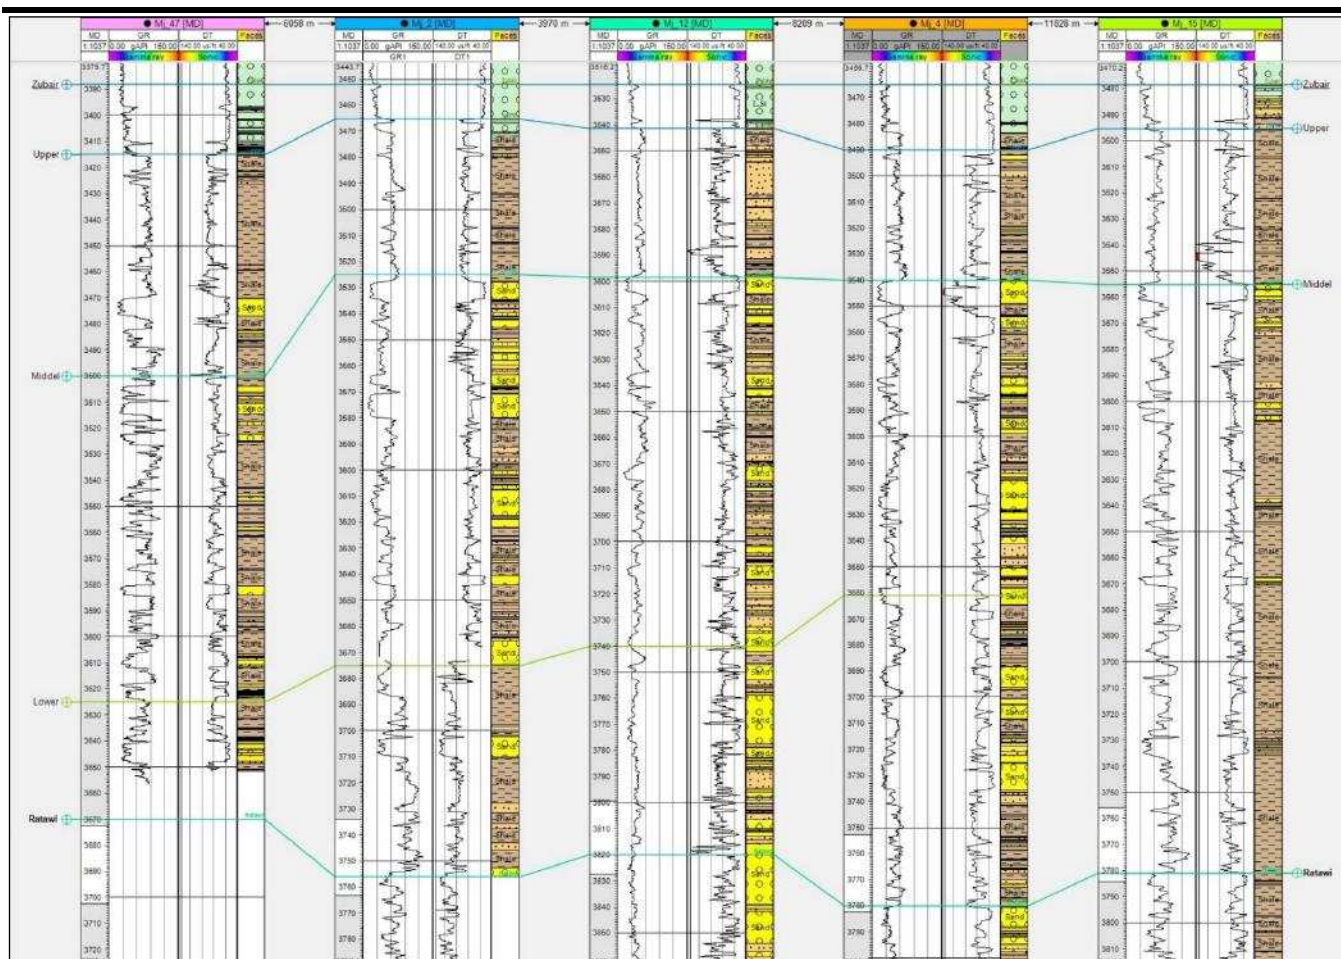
Mj_47 [MD]
6058 m
Mj_2 [MD]
3970 m
Mj_12 [MD]
8209 m
Mj_4 [MD]
11026 m
Mj_15 [MD]

MD GR DT Facies
1:1037 0.00 gAPI 150.00 140.00 us/ft 40.00
Gamma ray Sonic

Zubair
Upper
Middel
Lower
Ratawi

Zubair
Upper
Middel
Ratawi

3390 3400 3410 3420 3430 3440 3450 3460 3470 3480 3490 3500 3510 3520 3530 3540 3550 3560 3570 3580 3590 3600 3610 3620 3630 3640 3650 3660 3670 3680 3690 3700 3710 3720

3460 3470 3480 3490 3500 3510 3520 3530 3540 3550 3560 3570 3580 3590 3600 3610 3620 3630 3640 3650 3660 3670 3680 3690 3700 3710 3720 3730 3740 3750 3760 3770 3780

3630 3640 3650 3660 3670 3680 3690 3700 3710 3720 3730 3740 3750 3760 3770 3780 3790 3800 3810 3820 3830 3840 3850 3860

3470 3480 3490 3500 3510 3520 3530 3540 3550 3560 3570 3580 3590 3600 3610 3620 3630 3640 3650 3660 3670 3680 3690 3700 3710 3720 3730 3740 3750 3760 3770 3780 3790

3590 3600 3610 3620 3630 3640 3650 3660 3670 3680 3690 3700 3710 3720 3730 3740 3750 3760 3770 3780 3790 3800 3810

Shale Sand Shale Sand Shale